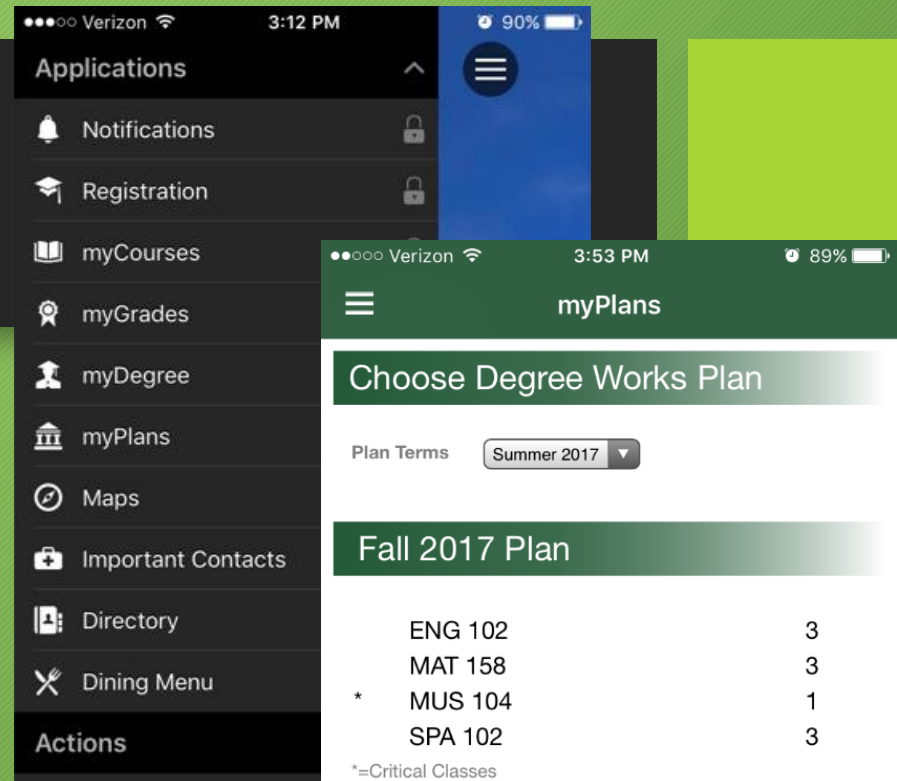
●●●○○ Verizon 3:12 PM 90%

Applications

Notifications

Registration

myCourses

myGrades

myDegree

myPlans

Maps

Important Contacts

Directory

Dining Menu

Actions

●●○○○ Verizon 3:53 PM 89%

myPlans

Choose Degree Works Plan

Plan Terms Summer 2017

Fall 2017 Plan

| | | |
|---|---|---|
| | ENG 102 | 3 |
| | MAT 158 | 3 |
| * | MUS 104 | 1 |
| | SPA 102 | 3 |

*=Critical Classes